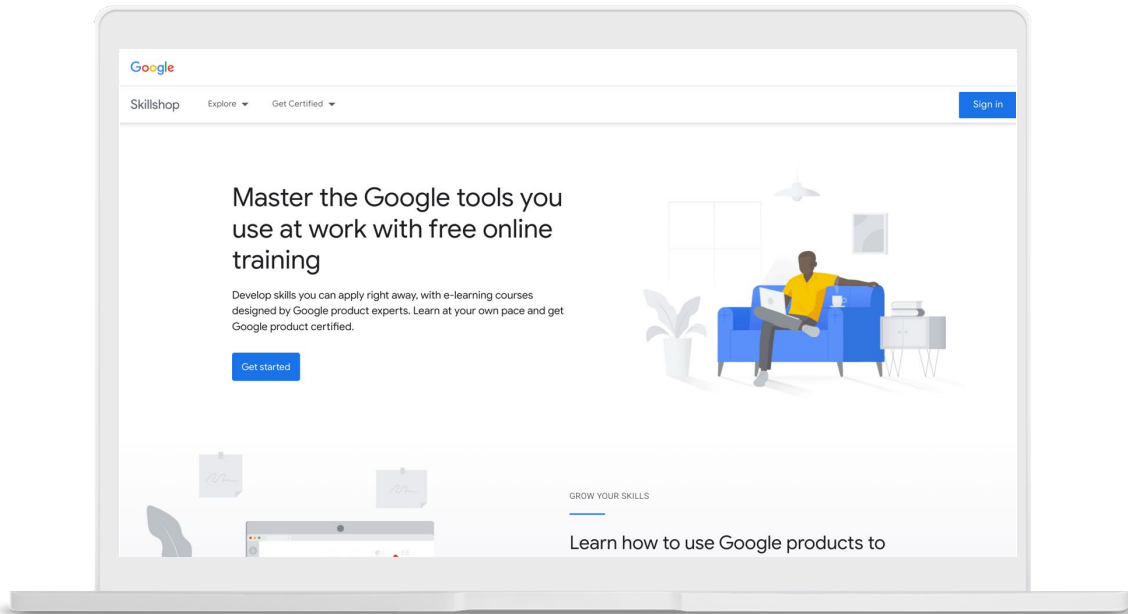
Google

Skillshop Explore Get Certified

Sign in

Master the Google tools you use at work with free online training

Develop skills you can apply right away, with e-learning courses designed by Google product experts. Learn at your own pace and get Google product certified.

Get started

GROW YOUR SKILLS

Learn how to use Google products to